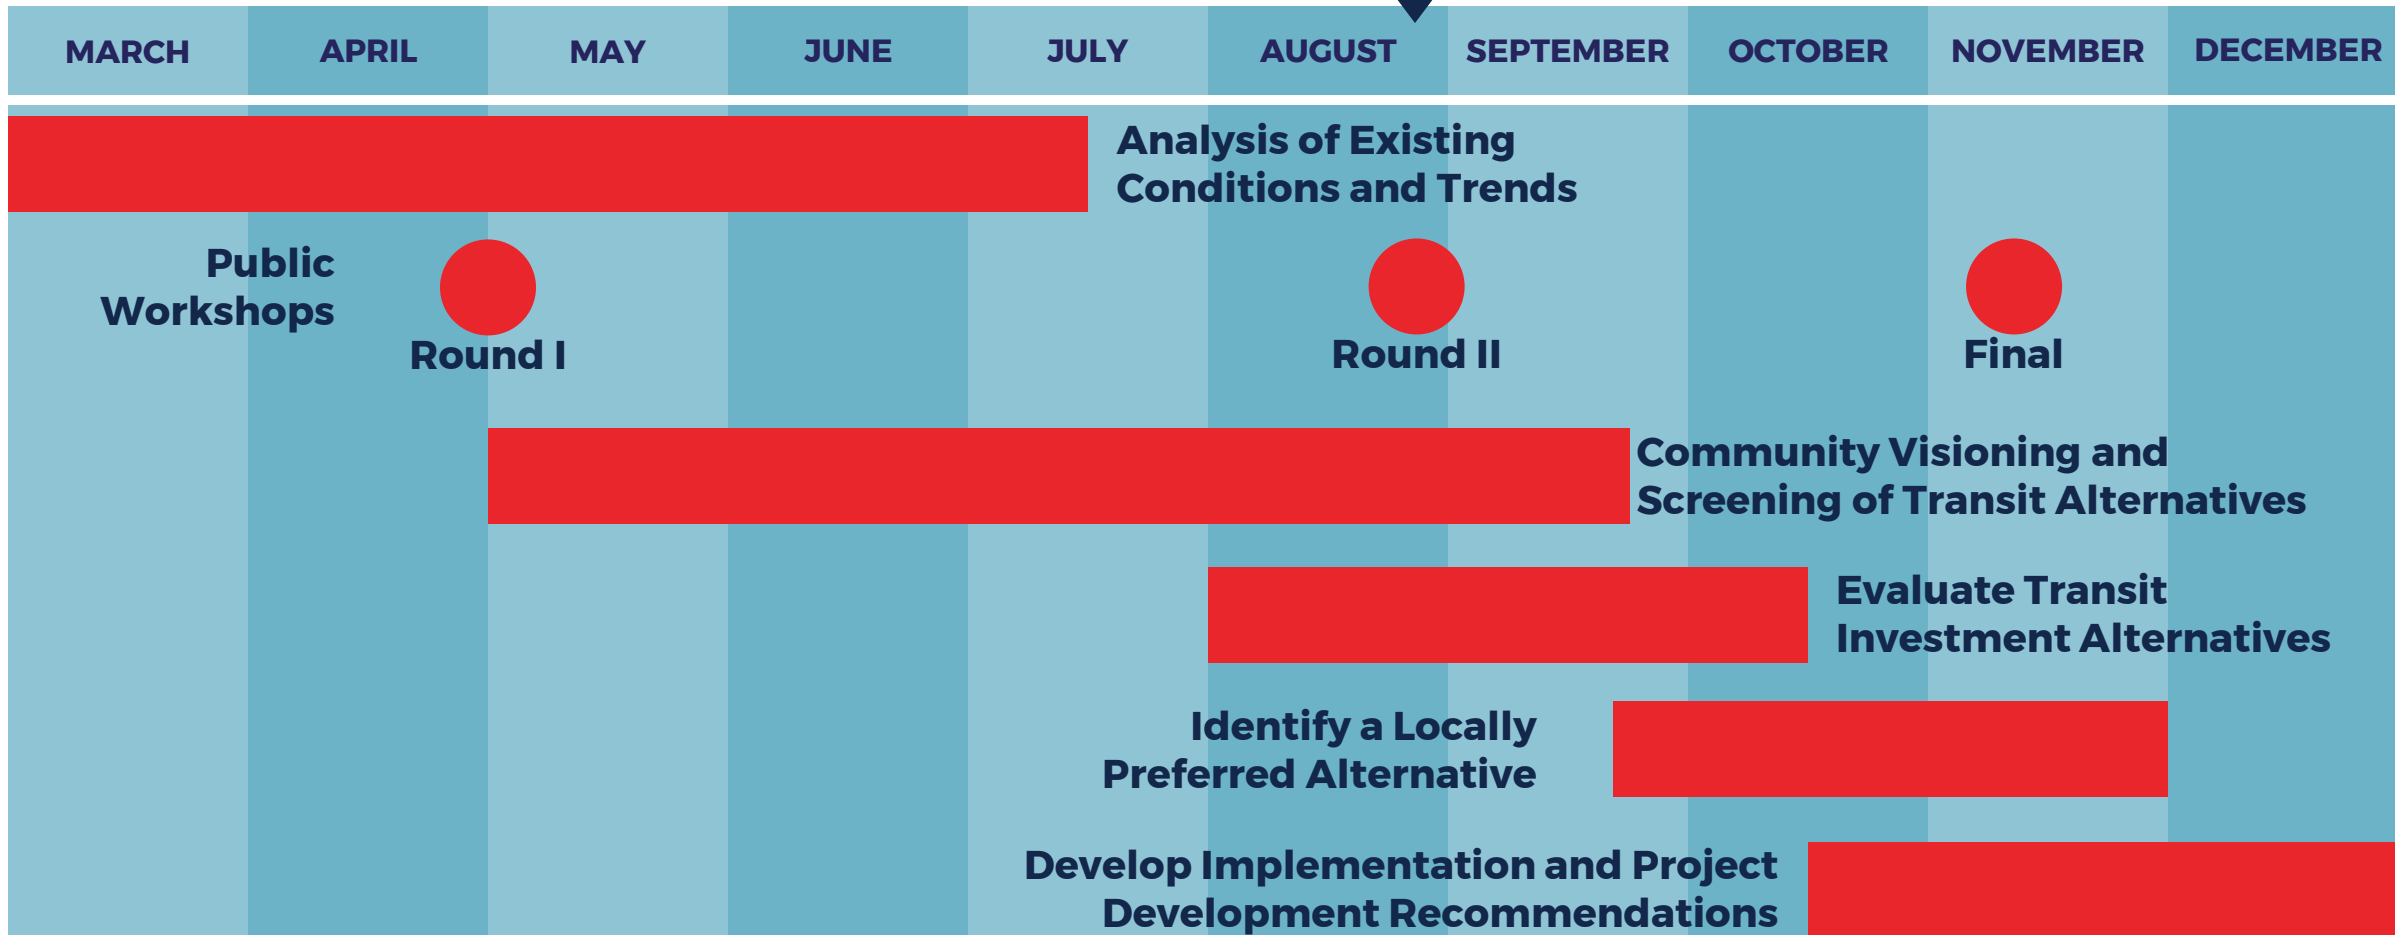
| MARCH | APRIL | MAY | JUNE | JULY | AUGUST | SEPTEMBER | OCTOBER | NOVEMBER | DECEMBER |
|---|---|---|---|---|---|---|---|---|---|

Analysis of Existing Conditions and Trends

Public Workshops

Round I

Round II

Final

Community Visioning and Screening of Transit Alternatives

Evaluate Transit Investment Alternatives

Identify a Locally Preferred Alternative

Develop Implementation and Project Development Recommendations